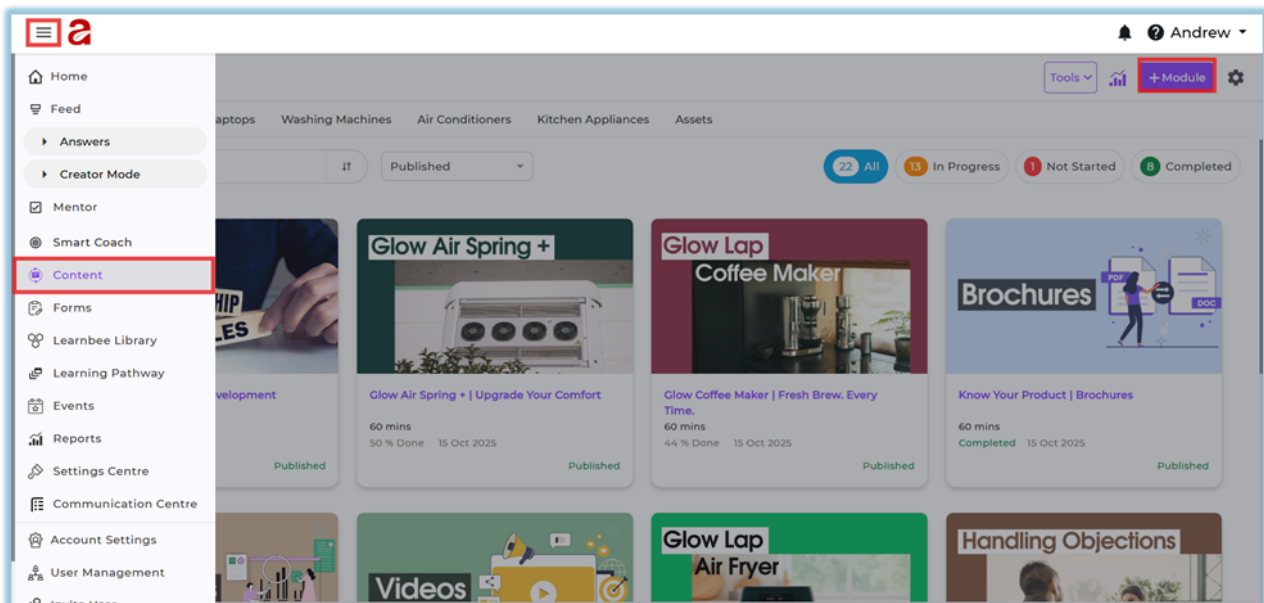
a

Andrew

Home
Feed
Answers
Creator Mode
Mentor
Smart Coach
Content
Forms
Learnbee Library
Learning Pathway
Events
Reports
Settings Centre
Communication Centre
Account Settings
User Management
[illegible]

Tools
+Module

aptops Washing Machines Air Conditioners Kitchen Appliances Assets

Published

22 All
13 In Progress
1 Not Started
8 Completed

HIP
LES
evelopment
Published

Glow Air Spring +
Glow Air Spring + | Upgrade Your Comfort
60 mins
50 % Done 15 Oct 2025
Published

Glow Lap
Coffee Maker
Glow Coffee Maker | Fresh Brew. Every Time.
60 mins
44 % Done 15 Oct 2025
Published

PDF
DOC
Brochures
Know Your Product | Brochures
60 mins
Completed 15 Oct 2025
Published

Videos

Glow Lap
Air Fryer

Handling Objections